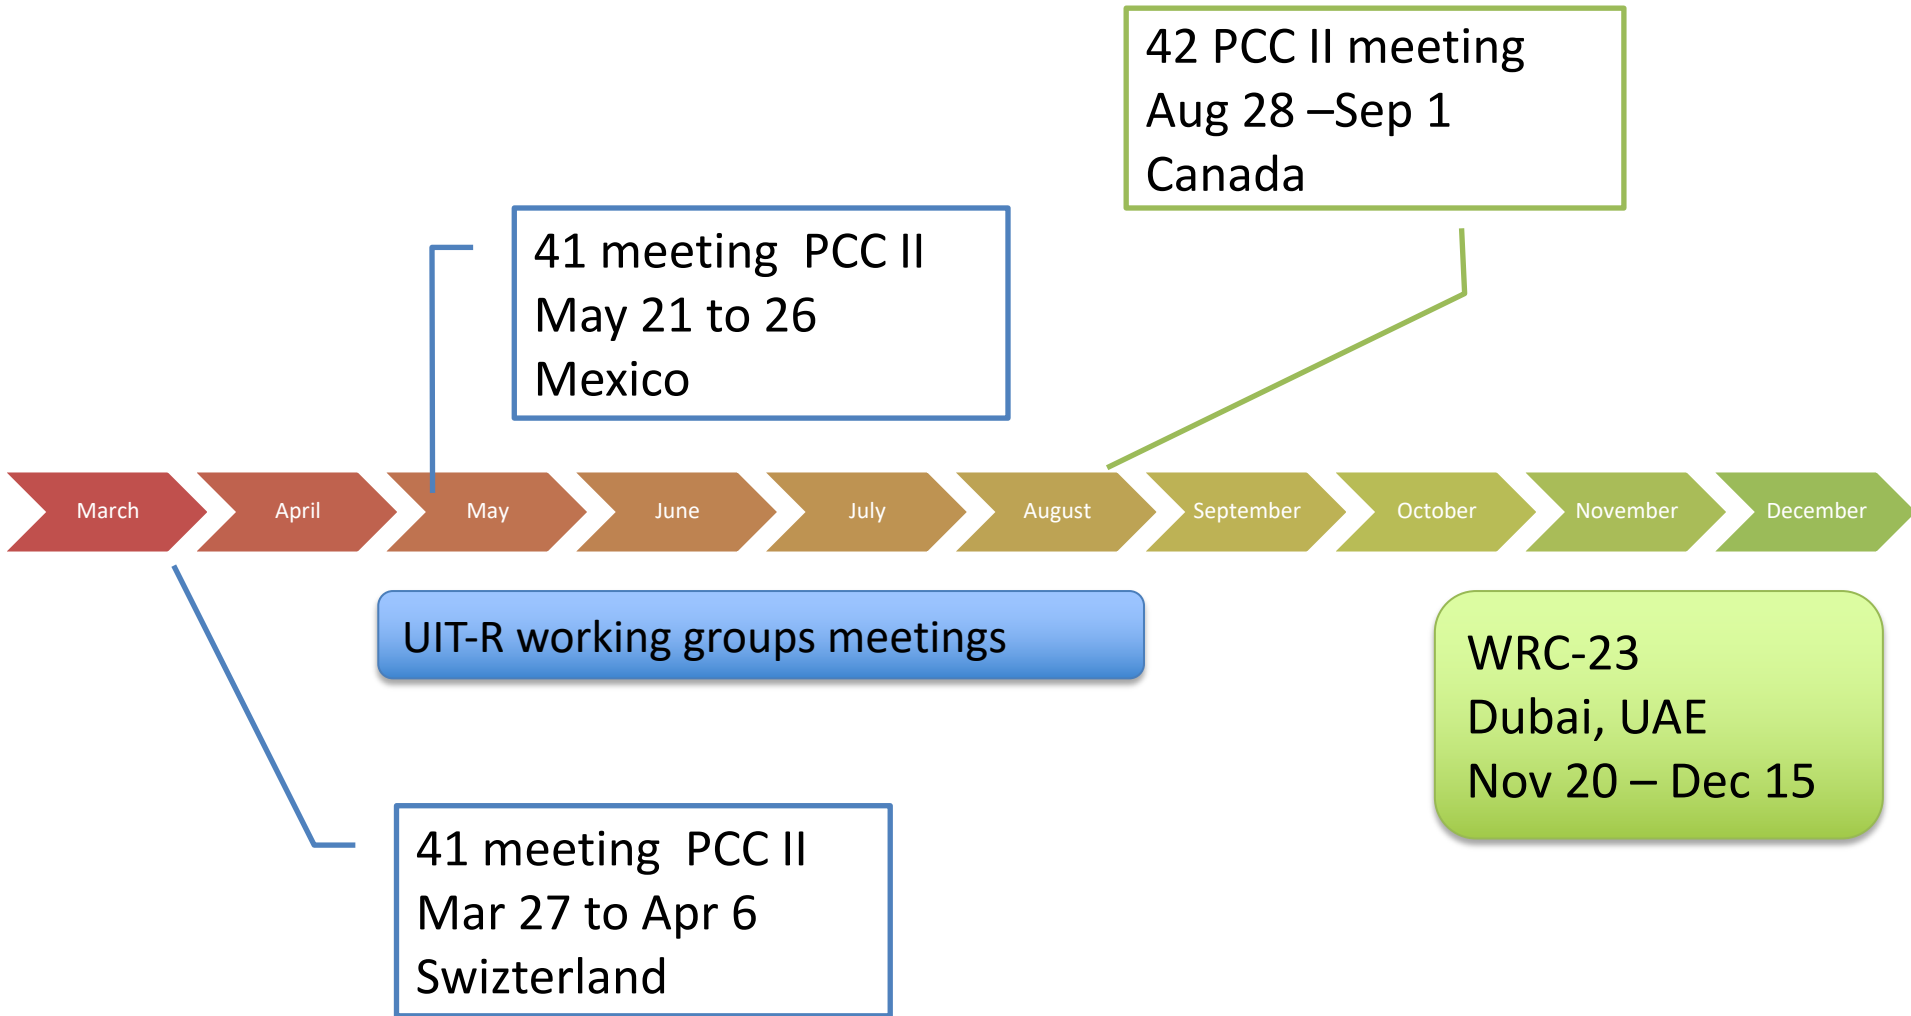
42 PCC II meeting
Aug 28 –Sep 1
Canada

41 meeting PCC II
May 21 to 26
Mexico

March April May June July August September October November December

UIT-R working groups meetings

WRC-23
Dubai, UAE
Nov 20 – Dec 15

41 meeting PCC II
Mar 27 to Apr 6
Swizterland